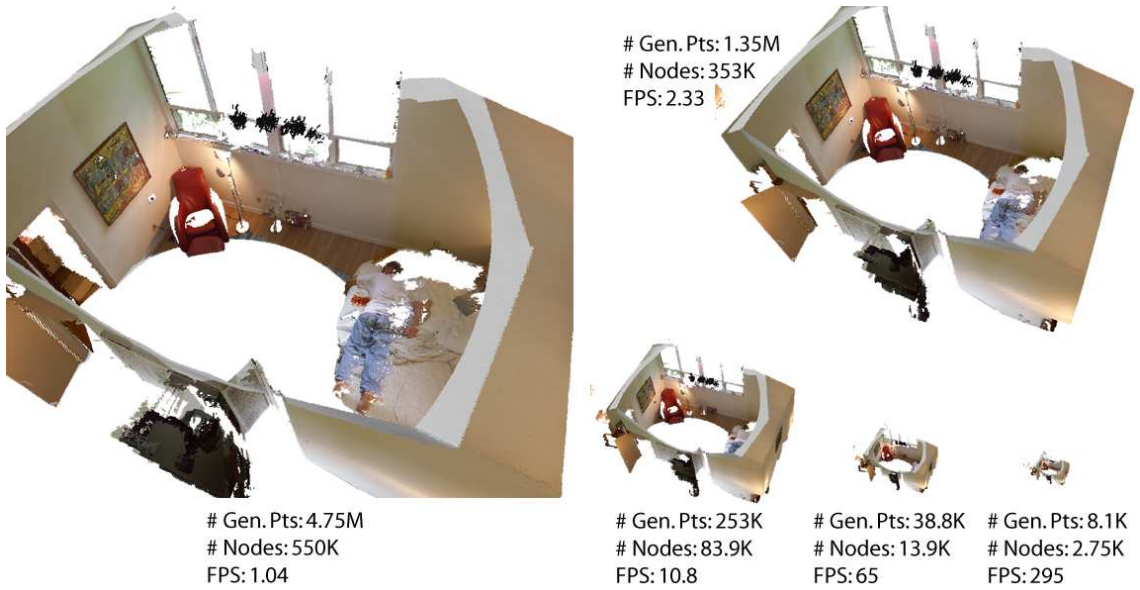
# Gen. Pts: 1.35M
# Nodes: 353K
FPS: 2.33

# Gen. Pts: 4.75M
# Nodes: 550K
FPS: 1.04

# Gen. Pts: 253K
# Nodes: 83.9K
FPS: 10.8

# Gen. Pts: 38.8K
# Nodes: 13.9K
FPS: 65

# Gen. Pts: 8.1K
# Nodes: 2.75K
FPS: 295